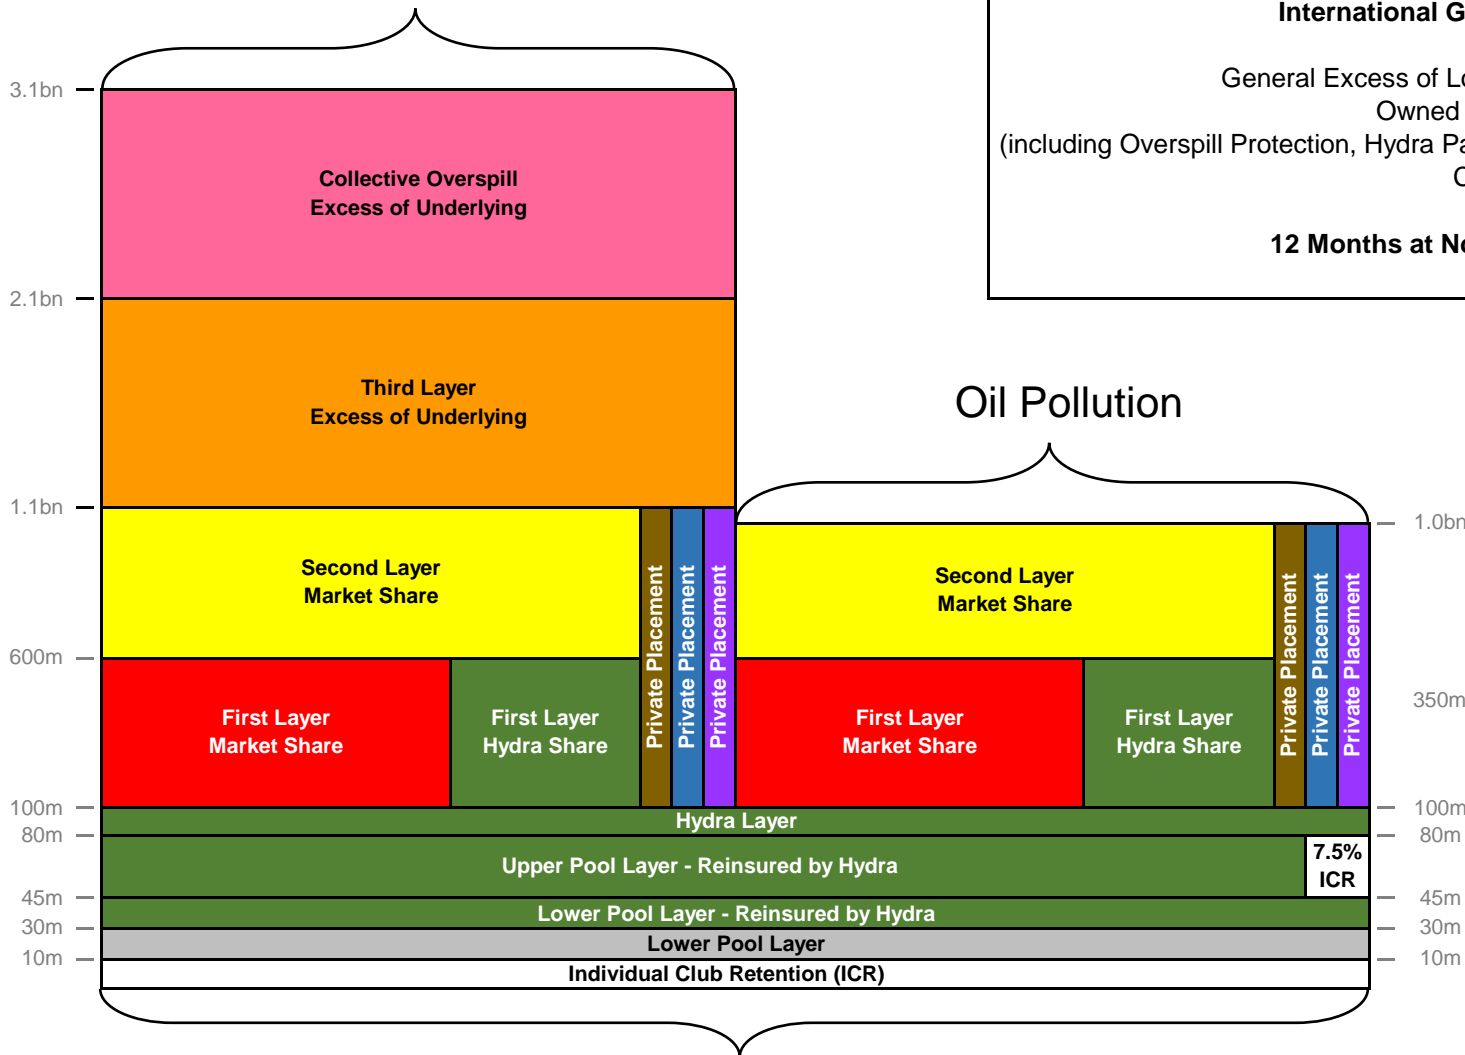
International G

General Excess of Lo
Owned
(including Overspill Protection, Hydra Pa
C

12 Months at No

3.1bn
2.1bn
1.1bn
600m
100m
80m
45m
30m
10m

Collective Overspill
Excess of Underlying

Third Layer
Excess of Underlying

Second Layer
Market Share

Private Placement
Private Placement
Private Placement

First Layer
Market Share

First Layer
Hydra Share

Oil Pollution

1.0bn
350m
100m
80m
45m
30m
10m

Second Layer
Market Share

Private Placement
Private Placement
Private Placement

First Layer
Market Share

First Layer
Hydra Share

Hydra Layer
Upper Pool Layer - Reinsured by Hydra
7.5% ICR
Lower Pool Layer - Reinsured by Hydra
Lower Pool Layer
Individual Club Retention (ICR)